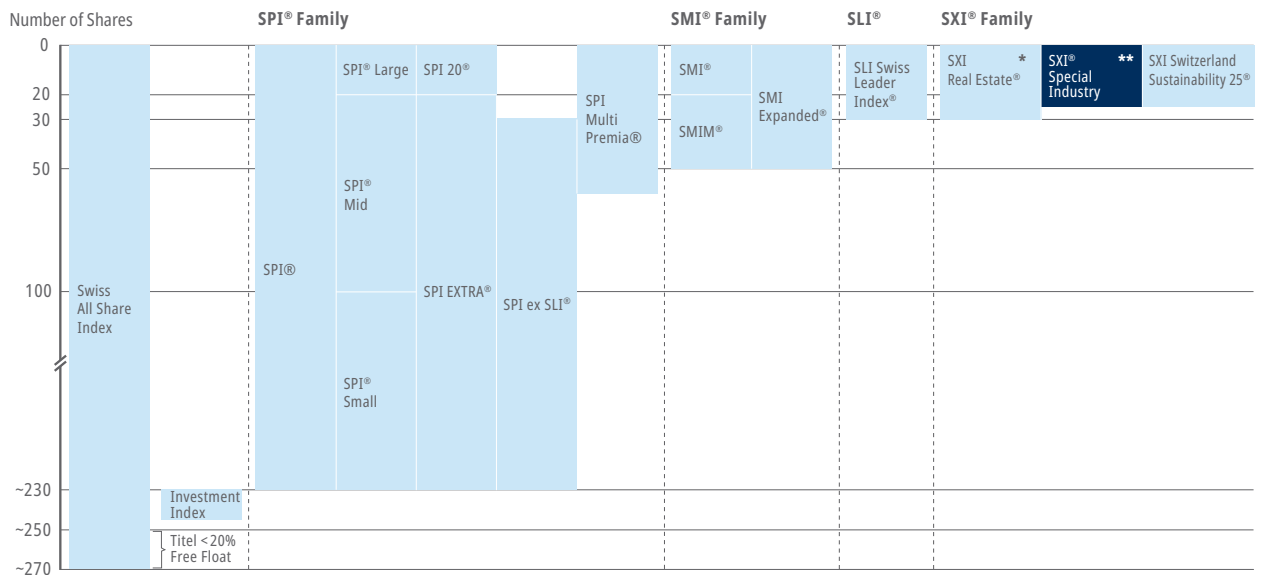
Number of Shares

SPI® Family

SMI® Family

SLI®

SXI® Family

0
20
30
50
100
~230
~250
~270

Swiss All Share Index

Investment Index

Titel <20% Free Float

SPI®

SPI® Large

SPI® Mid

SPI® Small

SPI 20®

SPI EXTRA®

SPI ex SLI®

SPI Multi Premia®

SMI®

SMIM®

SMI Expanded®

SLI Swiss Leader Index®

SXI Real Estate® *

SXI® Special Industry **

SXI Switzerland Sustainability 25®